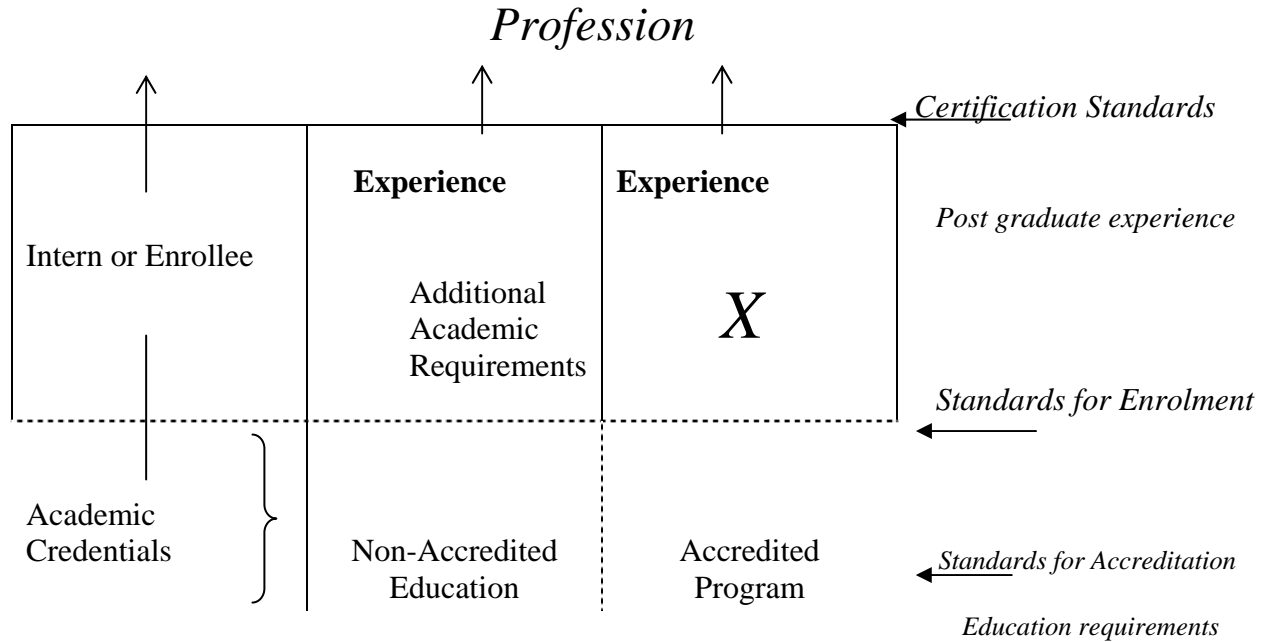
*Profession*

*Certification Standards*

| Intern or Enrollee | **Experience** Additional Academic Requirements | **Experience** $X$ |
|---|---|---|
| Academic Credentials | Non-Accredited Education | Accredited Program |

*Post graduate experience*

*Standards for Enrolment*

*Standards for Accreditation*

*Education requirements*